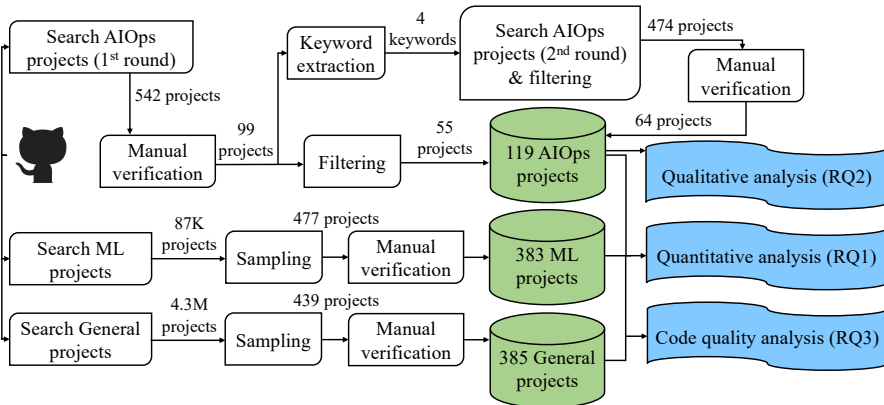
Search AIOps projects ($1^{st}$ round)

542 projects

Manual verification

99 projects

Keyword extraction

4 keywords

Search AIOps projects ($2^{nd}$ round) & filtering

474 projects

Manual verification

64 projects

Filtering

55 projects

119 AIOps projects

Qualitative analysis (RQ2)

Search ML projects

87K projects

Sampling

477 projects

Manual verification

383 ML projects

Quantitative analysis (RQ1)

Search General projects

4.3M projects

Sampling

439 projects

Manual verification

385 General projects

Code quality analysis (RQ3)